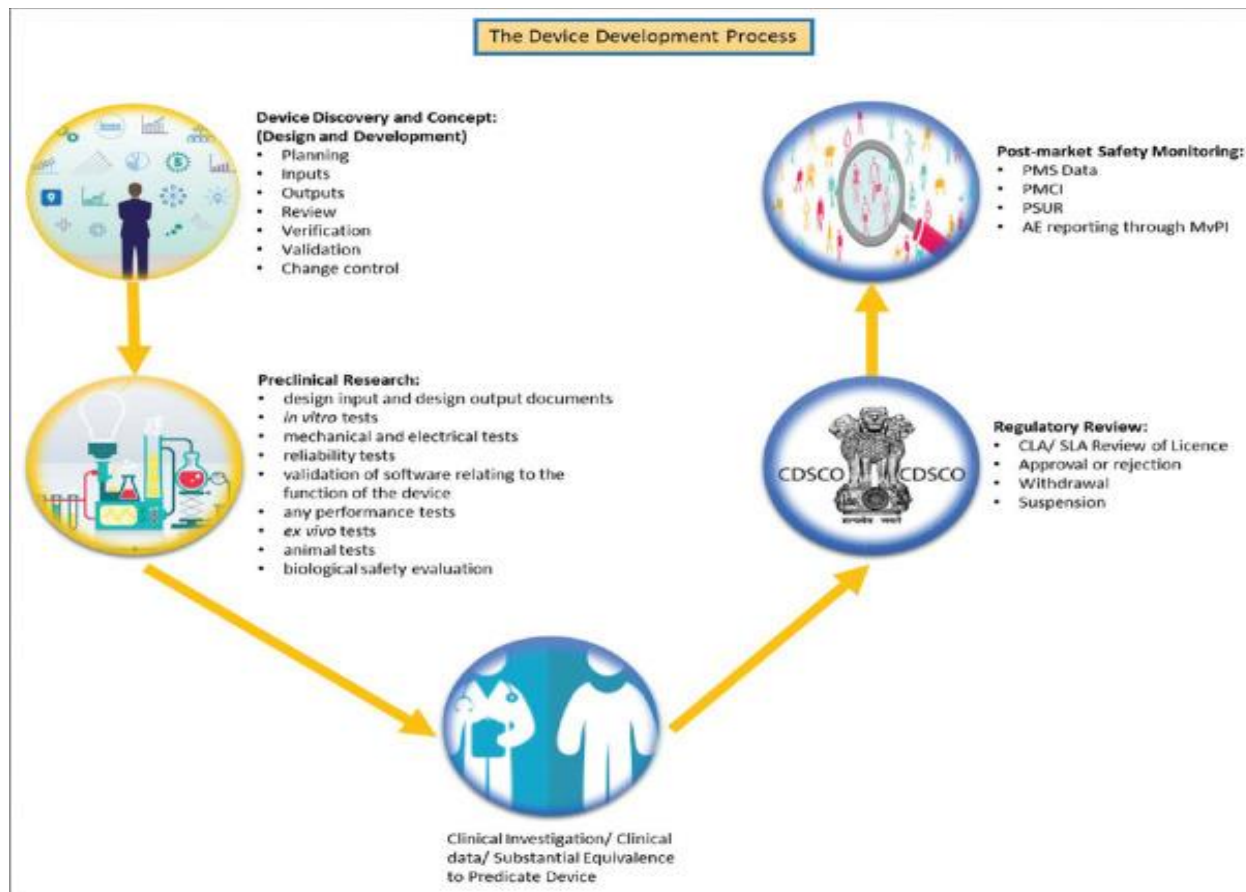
The Device Development Process

Device Discovery and Concept: (Design and Development)
- Planning
- Inputs
- Outputs
- Review
- Verification
- Validation
- Change control

Preclinical Research:
- design input and design output documents
- *in vitro* tests
- mechanical and electrical tests
- reliability tests
- validation of software relating to the function of the device
- any performance tests
- *ex vivo* tests
- animal tests
- biological safety evaluation

Clinical Investigation/ Clinical data/ Substantial Equivalence to Predicate Device

CDSCO CDSCO
सत्यमेव जयते

Regulatory Review:
- CLA/ SLA Review of Licence
- Approval or rejection
- Withdrawal
- Suspension

Post-market Safety Monitoring:
- PMS Data
- PMCI
- PSUR
- AE reporting through MvPI